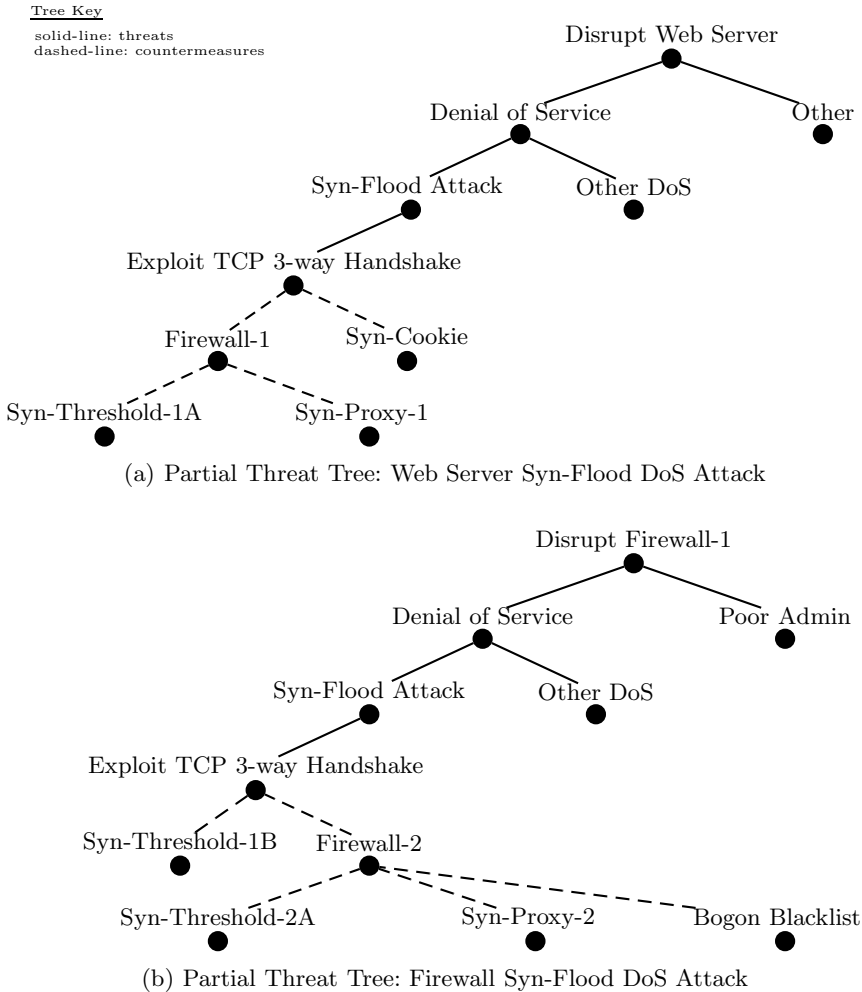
Tree Key

solid-line: threats
dashed-line: countermeasures

Disrupt Web Server

Denial of Service

Other

Syn-Flood Attack

Other DoS

Exploit TCP 3-way Handshake

Firewall-1

Syn-Cookie

Syn-Threshold-1A

Syn-Proxy-1

(a) Partial Threat Tree: Web Server Syn-Flood DoS Attack

Disrupt Firewall-1

Denial of Service

Poor Admin

Syn-Flood Attack

Other DoS

Exploit TCP 3-way Handshake

Syn-Threshold-1B

Firewall-2

Syn-Threshold-2A

Syn-Proxy-2

Bogon Blacklist

(b) Partial Threat Tree: Firewall Syn-Flood DoS Attack